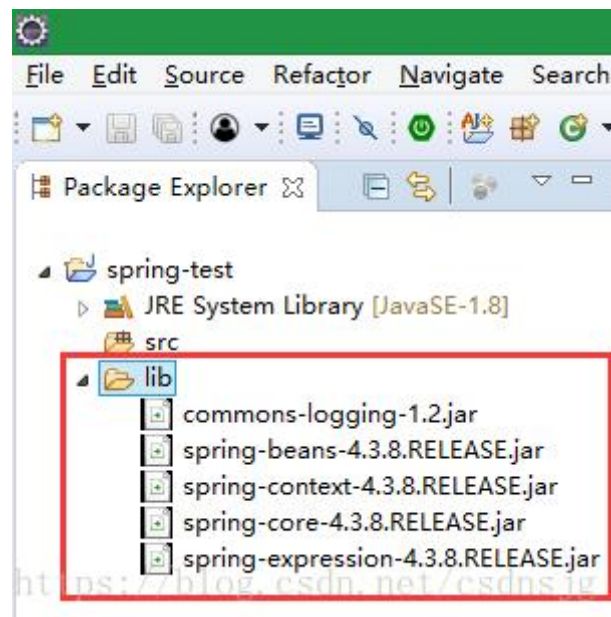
File Edit Source Refactor Navigate Search

Package Explorer

spring-test
JRE System Library [JavaSE-1.8]
src
lib
commons-logging-1.2.jar
spring-beans-4.3.8.RELEASE.jar
spring-context-4.3.8.RELEASE.jar
spring-core-4.3.8.RELEASE.jar
spring-expression-4.3.8.RELEASE.jar

https://blog.csdn.net/csdnsjg